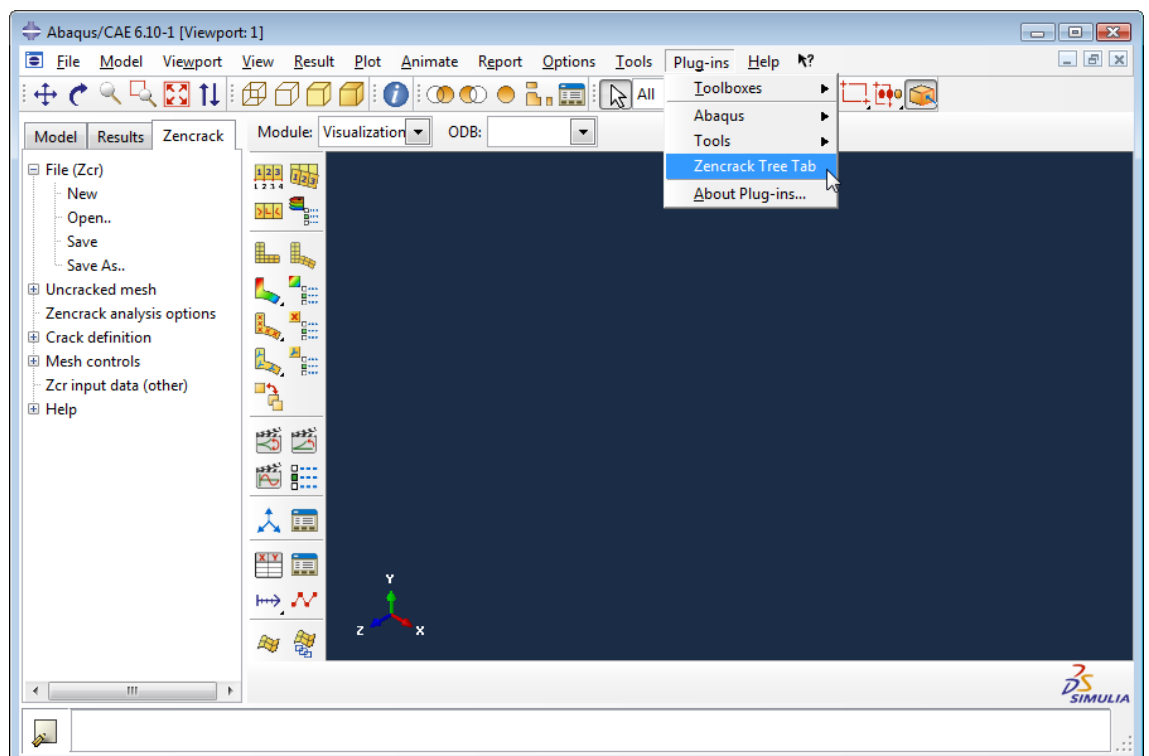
Abaqus/CAE 6.10-1 [Viewport: 1]

File Model Viewport View Result Plot Animate Report Options Tools Plug-ins Help

All

Toolboxes
Abaqus
Tools
Zencrack Tree Tab
About Plug-ins...

Model Results Zencrack

Module: Visualization ODB:

File (Zcr)
New
Open..
Save
Save As..
Uncracked mesh
Zencrack analysis options
Crack definition
Mesh controls
Zcr input data (other)
Help

Y
Z
X

SIMULIA